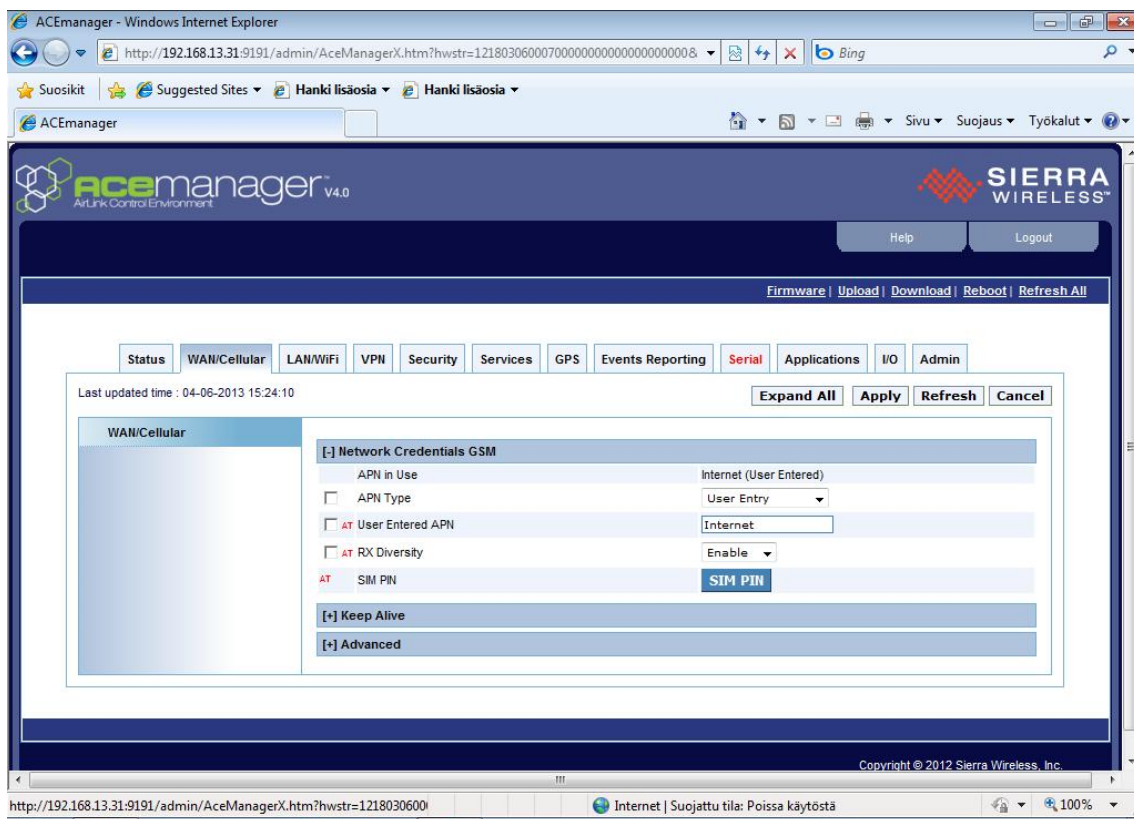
ACEmanager - Windows Internet Explorer

http://192.168.13.31:9191/admin/AceManagerX.htm?hwstr=12180306000700000000000000000&

Bing

Suosikit | Suggested Sites ▾ Hanki lisäosia ▾ Hanki lisäosia ▾

ACEmanager

Sivu ▾ Suojaus ▾ Työkalut ▾

acemanager V4.0
AirLink Control Environment

SIERRA WIRELESS

Help | Logout

Firmware | Upload | Download | Reboot | Refresh All

Status | WAN/Cellular | LAN/WiFi | VPN | Security | Services | GPS | Events Reporting | Serial | Applications | I/O | Admin

Last updated time : 04-06-2013 15:24:10

Expand All | Apply | Refresh | Cancel

WAN/Cellular

[-] Network Credentials GSM

| | APN in Use | Internet (User Entered) |
|---|---|---|
| | APN Type | User Entry |
| AT | User Entered APN | Internet |
| AT | RX Diversity | Enable |
| AT | SIM PIN | SIM PIN |

[+] Keep Alive

[+] Advanced

Copyright © 2012 Sierra Wireless, Inc.

http://192.168.13.31:9191/admin/AceManagerX.htm?hwstr=1218030600

Internet | Suojattu tila: Poissa käytöstä

100%